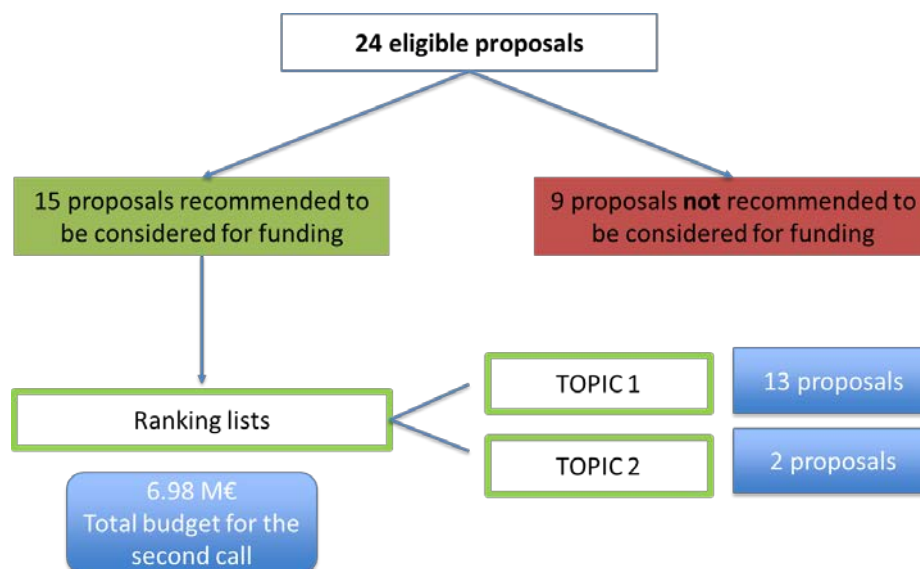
24 eligible proposals

15 proposals recommended to be considered for funding

9 proposals **not** recommended to be considered for funding

Ranking lists

TOPIC 1

13 proposals

TOPIC 2

2 proposals

6.98 M€
Total budget for the second call